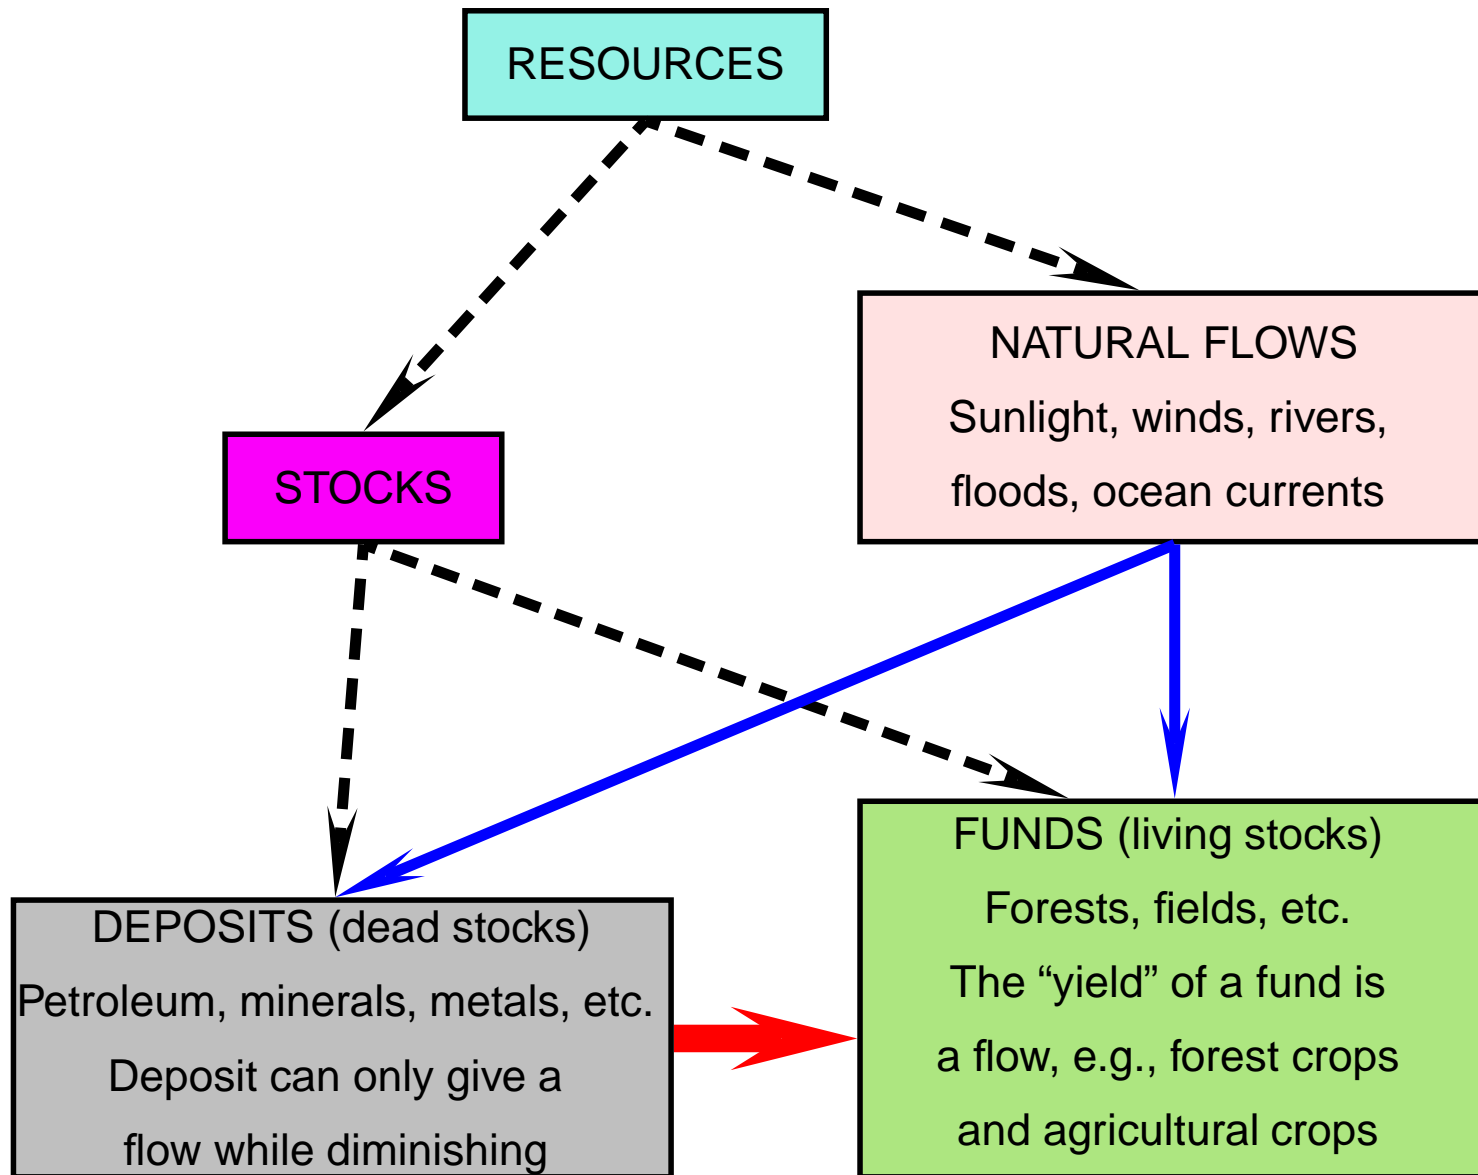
RESOURCES

NATURAL FLOWS
Sunlight, winds, rivers, floods, ocean currents

STOCKS

FUNDS (living stocks)
Forests, fields, etc.
The “yield” of a fund is a flow, e.g., forest crops and agricultural crops

DEPOSITS (dead stocks)
Petroleum, minerals, metals, etc.
Deposit can only give a flow while diminishing